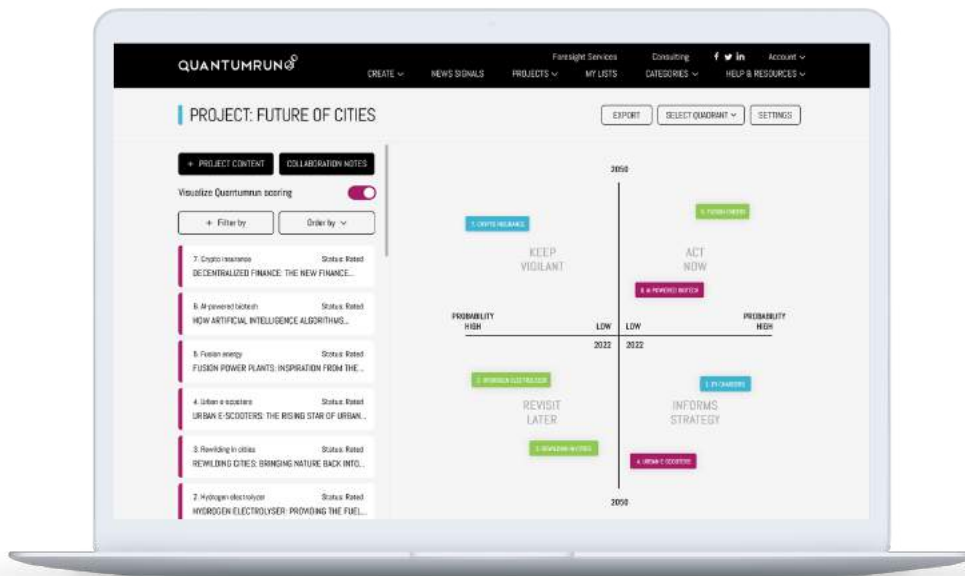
QUANTUMRUN

Foresight Services Consulting Account

CREATE NEWS SIGNALS PROJECTS MY LISTS CATEGORIES HELP & RESOURCES

PROJECT: FUTURE OF CITIES

EXPORT SELECT QUADRANT SETTINGS

+ PROJECT CONTENT COLLABORATION NOTES

Visualize Quantumrun scoring

+ Filter by Order by

7. Crypto insurance Status: Rated
DECENTRALIZED FINANCE: THE NEW FINANCE...

6. AI-powered biotech Status: Rated
HOW ARTIFICIAL INTELLIGENCE ALGORITHMS...

5. Fusion energy Status: Rated
FUSION POWER PLANTS: INSPIRATION FROM THE ...

4. Urban e-scooters Status: Rated
URBAN E-SCOOTERS: THE RISING STAR OF URBAN...

3. Rewilding in cities Status: Rated
REWILDING CITIES: BRINGING NATURE BACK INTO...

2. Hydrogen electrolyzer Status: Rated
HYDROGEN ELECTROLYSER: PROVIDING THE FUEL...

2050

7. CRYPTO INSURANCE

5. FUSION ENERGY

KEEP VIGILANT

ACT NOW

6. AI-POWERED BIOTECH

PROBABILITY HIGH

LOW

LOW

PROBABILITY HIGH

2022

2022

2. HYDROGEN ELECTROLYZER

1. EV CHARGERS

REVISIT LATER

INFORMS STRATEGY

3. REWILDING IN CITIES

4. URBAN E-SCOOTERS

2050